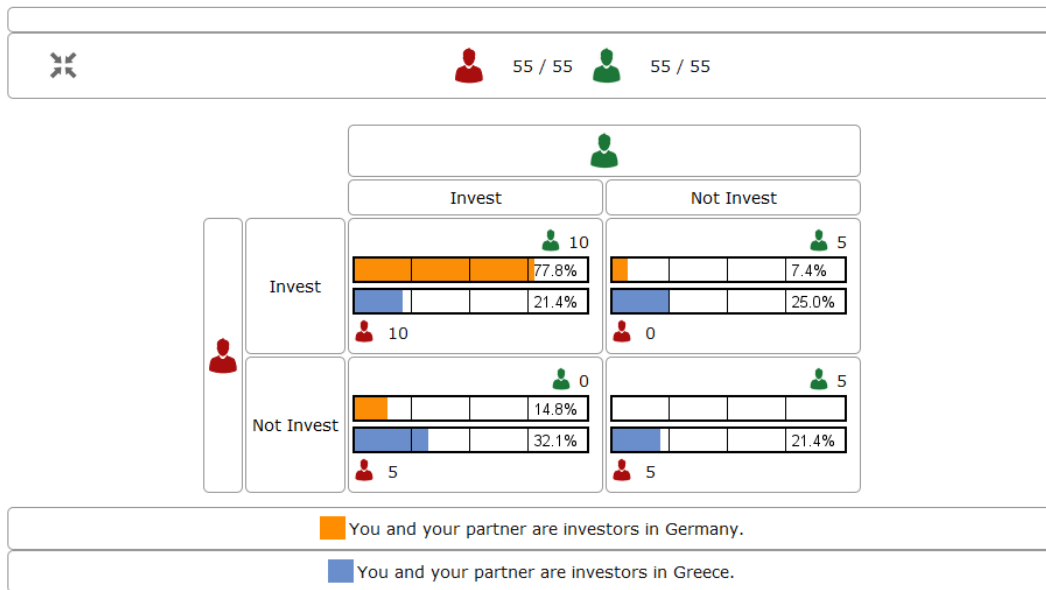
55 / 55 55 / 55

| | | Invest | Not Invest |
|---|---|---|---|
| | Invest | 10<br>77.8%<br>21.4%<br>10 | 5<br>7.4%<br>25.0%<br>0 |
| | Not Invest | 0<br>14.8%<br>32.1%<br>5 | 5<br><br>21.4%<br>5 |

You and your partner are investors in Germany.

You and your partner are investors in Greece.